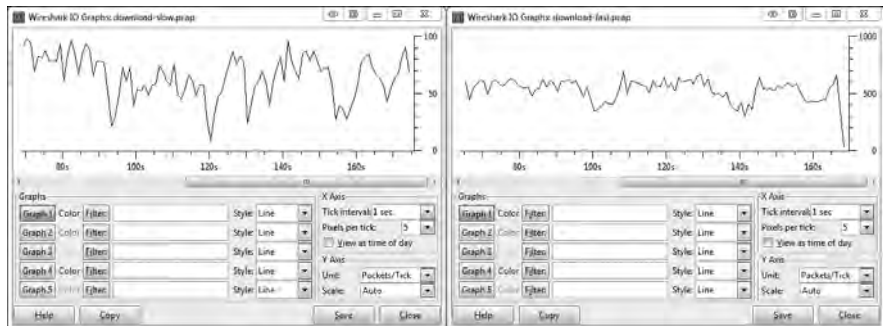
Wireshark IO Graphs: download-slow.pcap

100

50

0

80s 100s 120s 140s 160s

Graphs

Graph 1 Color Filter: Style: Line
Graph 2 Color Filter: Style: Line
Graph 3 Color Filter: Style: Line
Graph 4 Color Filter: Style: Line
Graph 5 Color Filter: Style: Line

X Axis
Tick interval: 1 sec
Pixels per tick: 5
View as time of day

Y Axis
Unit: Packets/Tick
Scale: Auto

Help Copy Save Close

Wireshark IO Graphs: download-fast.pcap

1000

500

0

80s 100s 120s 140s 160s

Graphs

Graph 1 Color Filter: Style: Line
Graph 2 Color Filter: Style: Line
Graph 3 Color Filter: Style: Line
Graph 4 Color Filter: Style: Line
Graph 5 Color Filter: Style: Line

X Axis
Tick interval: 1 sec
Pixels per tick: 5
View as time of day

Y Axis
Unit: Packets/Tick
Scale: Auto

Help Copy Save Close